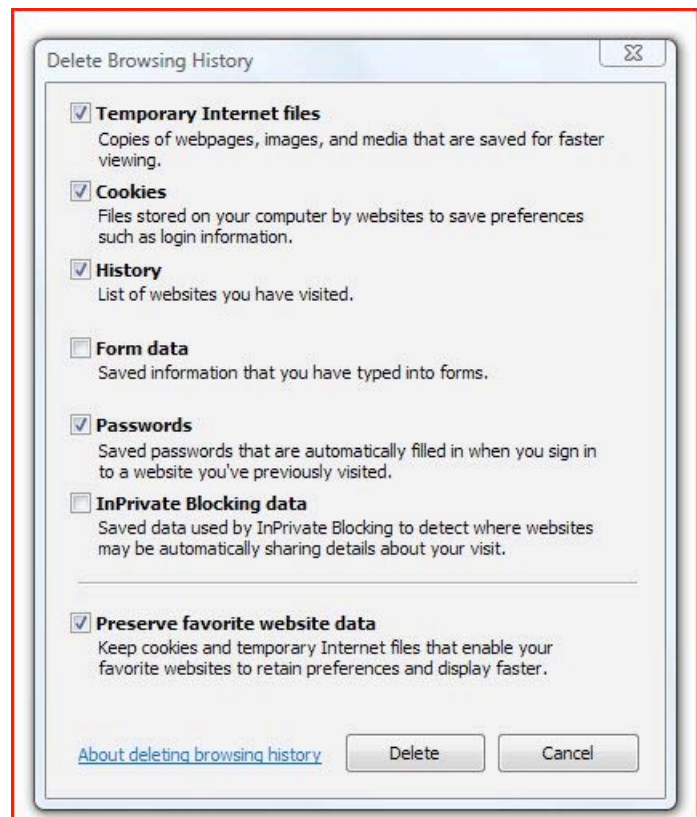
Delete Browsing History

Temporary Internet files
Copies of webpages, images, and media that are saved for faster viewing.

Cookies
Files stored on your computer by websites to save preferences such as login information.

History
List of websites you have visited.

Form data
Saved information that you have typed into forms.

Passwords
Saved passwords that are automatically filled in when you sign in to a website you've previously visited.

InPrivate Blocking data
Saved data used by InPrivate Blocking to detect where websites may be automatically sharing details about your visit.

Preserve favorite website data
Keep cookies and temporary Internet files that enable your favorite websites to retain preferences and display faster.

About deleting browsing history

Delete

Cancel